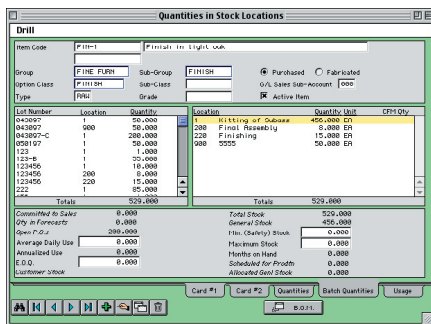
Quantities in Stock Locations

Drill

Item Code FIN-1 Finish in Light Oak

Group FINE FURN Sub-Group FINISH
Option Class FINISH Sub-Class
Type RAW Grade

Purchased Fabricated
G/L Sales Sub-Account 000
Active Item

| Lot Number | Location | Quantity |
|---|---|---|
| 043097 | 1 | 50.000 |
| 043097 | 900 | 50.000 |
| 043097-C | 1 | 200.000 |
| 050197 | 1 | 50.000 |
| 123 | 1 | 50.000 |
| 123-B | 1 | 55.000 |
| 123456 | 1 | 10.000 |
| 123456 | 200 | 8.000 |
| 123456 | 220 | 15.000 |
| 222 | 1 | 85.000 |

Totals 529.000

| Location | | Quantity | Unit | CFM Qty |
|---|---|---|---|---|
| 1 | Kitting of Subass | 456.000 | EA | |
| 200 | Final Assembly | 8.000 | EA | |
| 220 | Finishing | 15.000 | EA | |
| 900 | 5555 | 50.000 | EA | |

Totals 529.000

Committed to Sales 0.000
Qty in Forecasts 0.000
Open P.O.s 200.000
Average Daily Use 0.000
Annualized Use 0.000
E.O.Q. 0.000
Customer Stock

Total Stock 529.000
General Stock 456.000
Min. (Safety) Stock 0.000
Maximum Stock 0.000
Months on Hand 0.000
Scheduled for Prodtn 0.000
Allocated Genl Stock 0.000

Card #1 Card #2 Quantities Batch Quantities Usage

B.O.M.